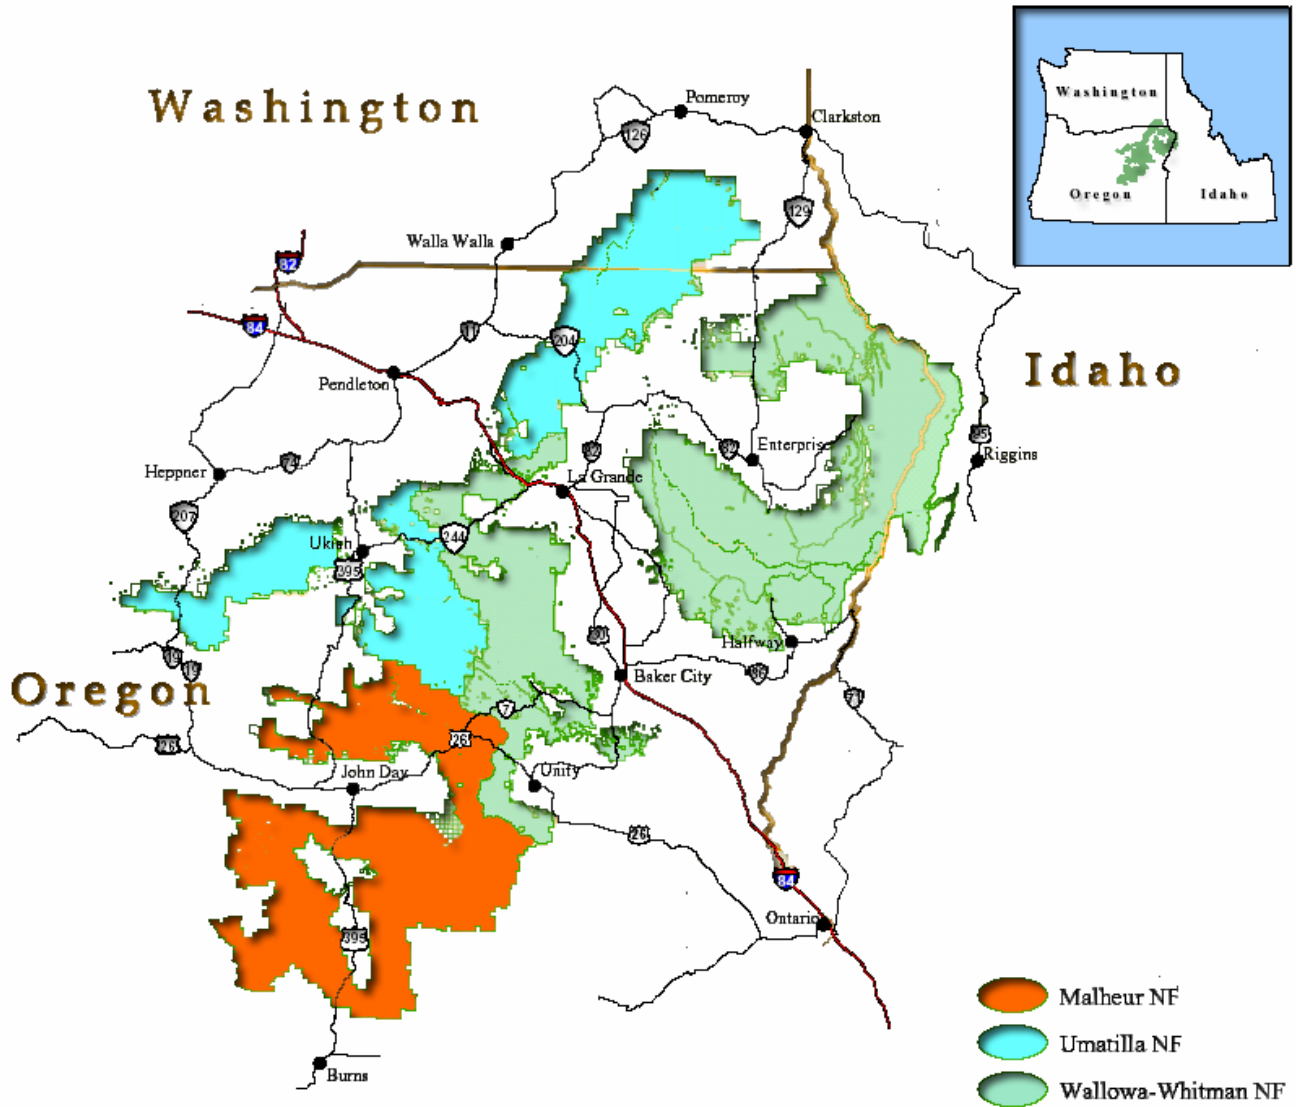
Washington

Idaho

Oregon

Washington
Oregon
Idaho

Pomeroy
Clarkston
126
129
Walla Walla
82
84
11
204
Pendleton
Enterprise
Riggins
95
82
82
Heppner
74
La Grande
207
Ukiah
244
395
203
Halfway
19
19
Baker City
86
71
7
26
John Day
Unity
26
84
Ontario
395
Burns

Malheur NF
Umatilla NF
Wallowa-Whitman NF